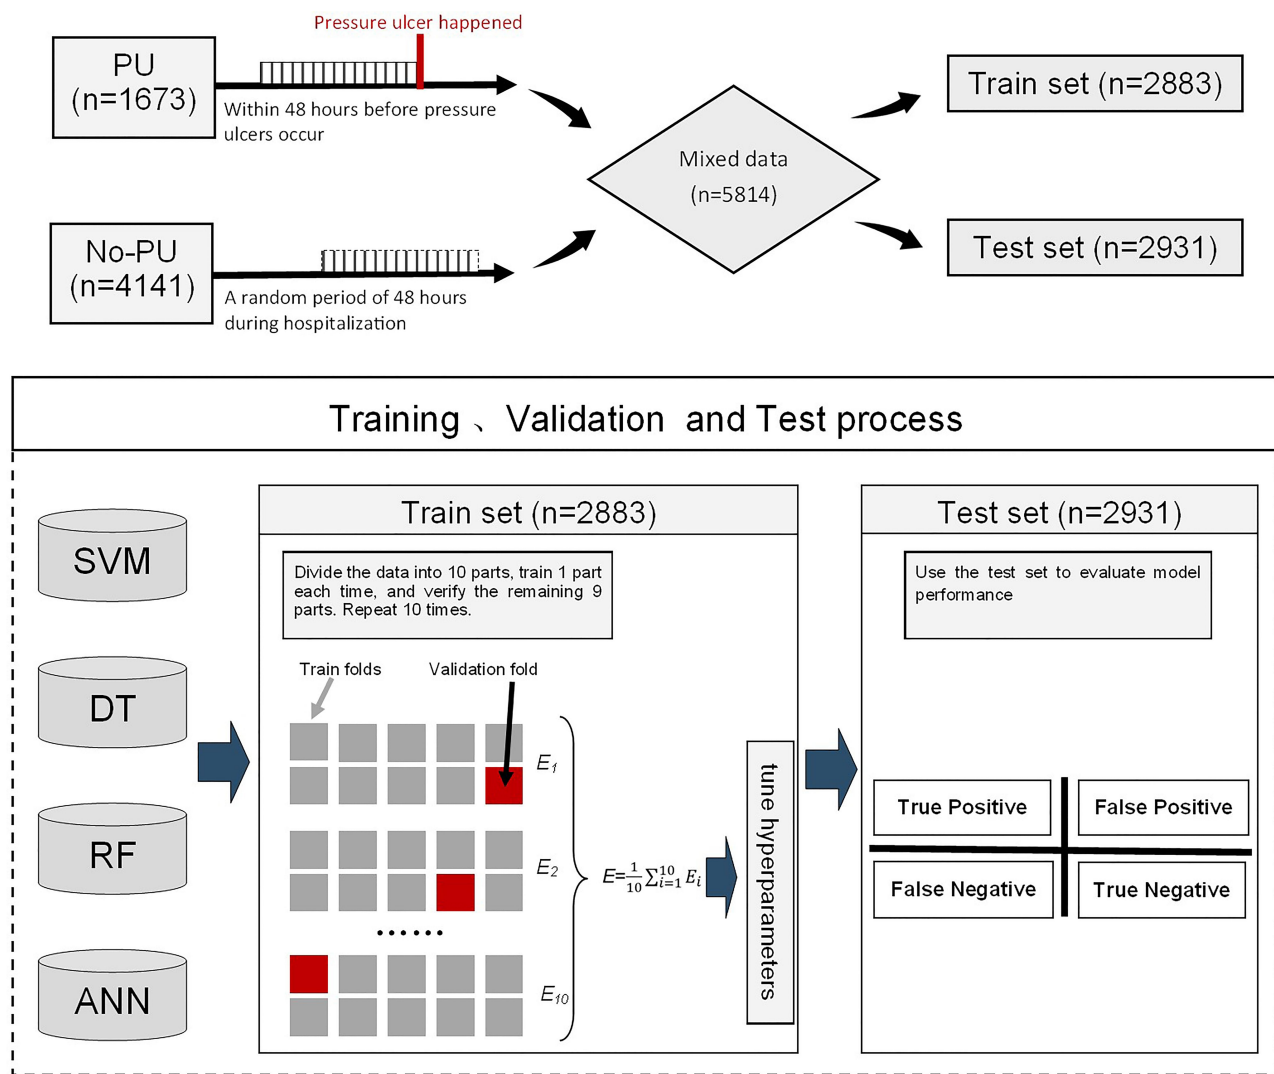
Pressure ulcer happened

PU (n=1673)

Within 48 hours before pressure ulcers occur

No-PU (n=4141)

A random period of 48 hours during hospitalization

Mixed data (n=5814)

Train set (n=2883)

Test set (n=2931)

Training 、Validation and Test process

SVM

DT

RF

ANN

Train set (n=2883)

Divide the data into 10 parts, train 1 part each time, and verify the remaining 9 parts. Repeat 10 times.

Train folds

Validation fold

$E_1$

$E_2$

......

$E_{10}$

$E=\frac{1}{10}\sum_{i=1}^{10} E_i$

tune hyperparameters

Test set (n=2931)

Use the test set to evaluate model performance

| True Positive | False Positive |
|---|---|
| False Negative | True Negative |